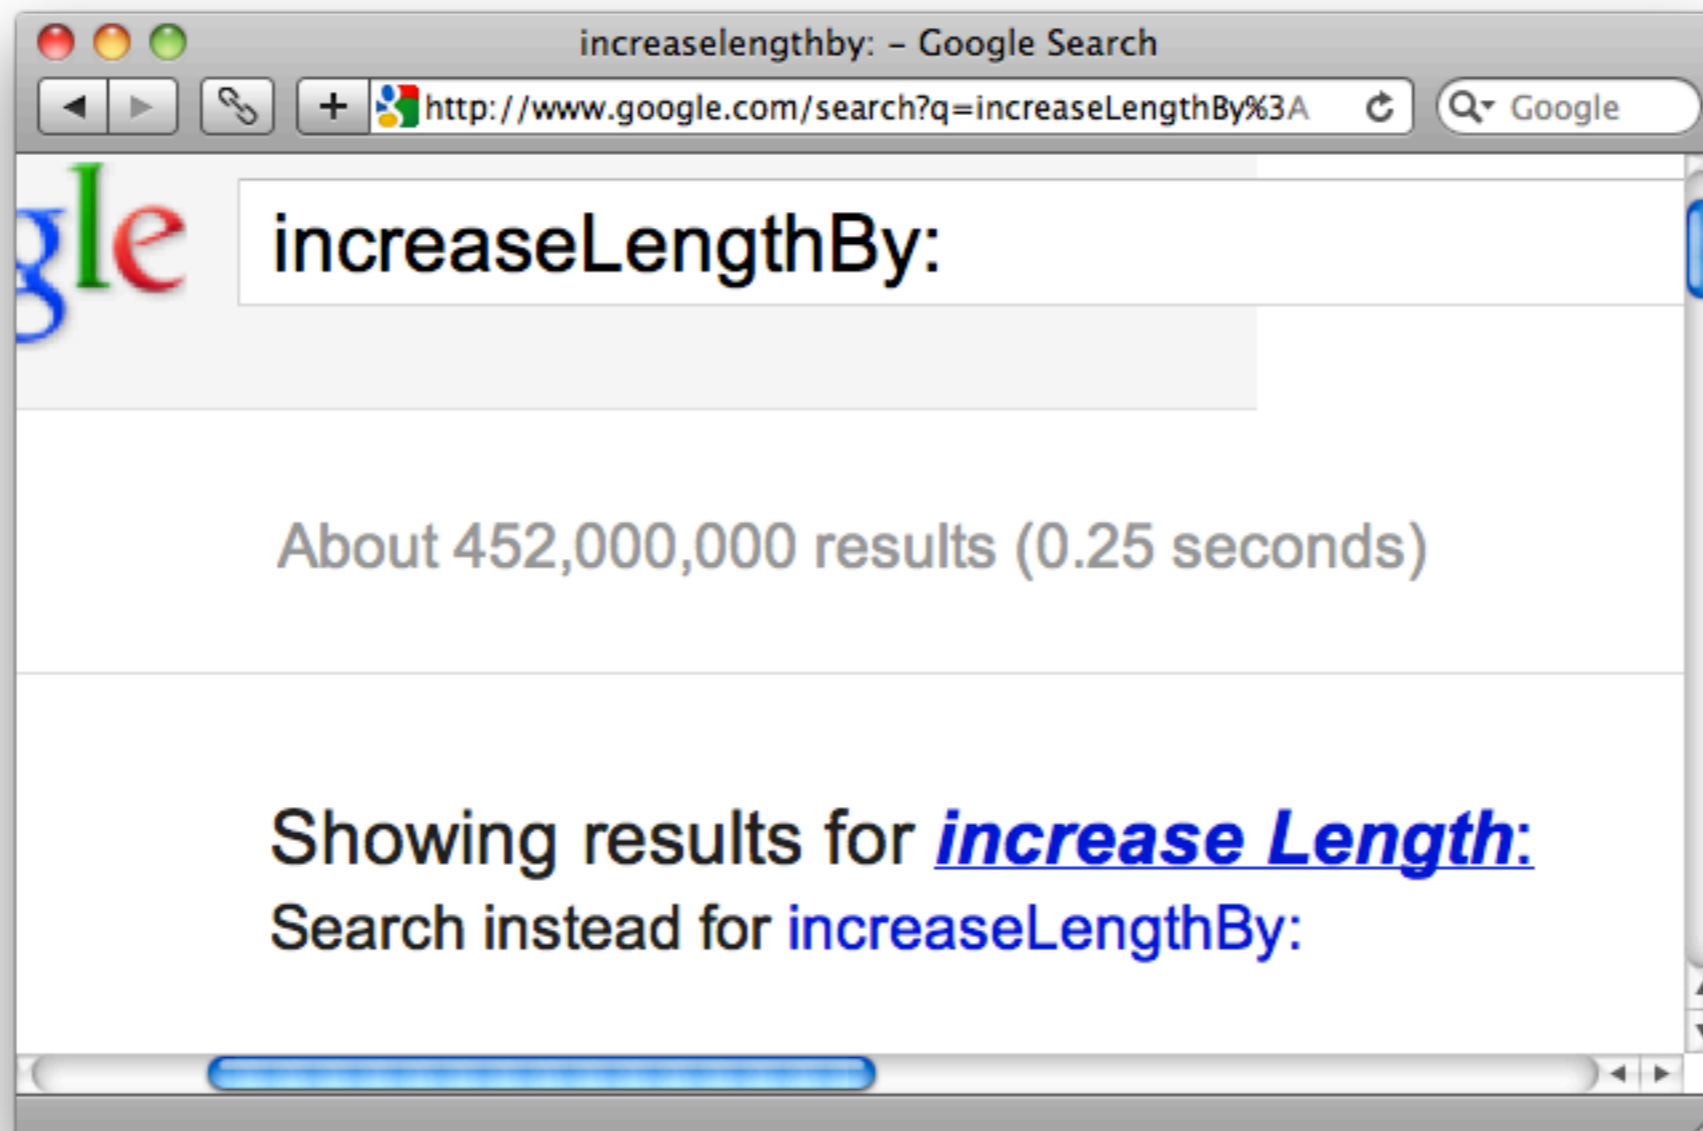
increaselengthby: – Google Search

http://www.google.com/search?q=increaseLengthBy%3A

Google

gle

increaseLengthBy:

About 452,000,000 results (0.25 seconds)

Showing results for *increase Length*:
Search instead for increaseLengthBy: